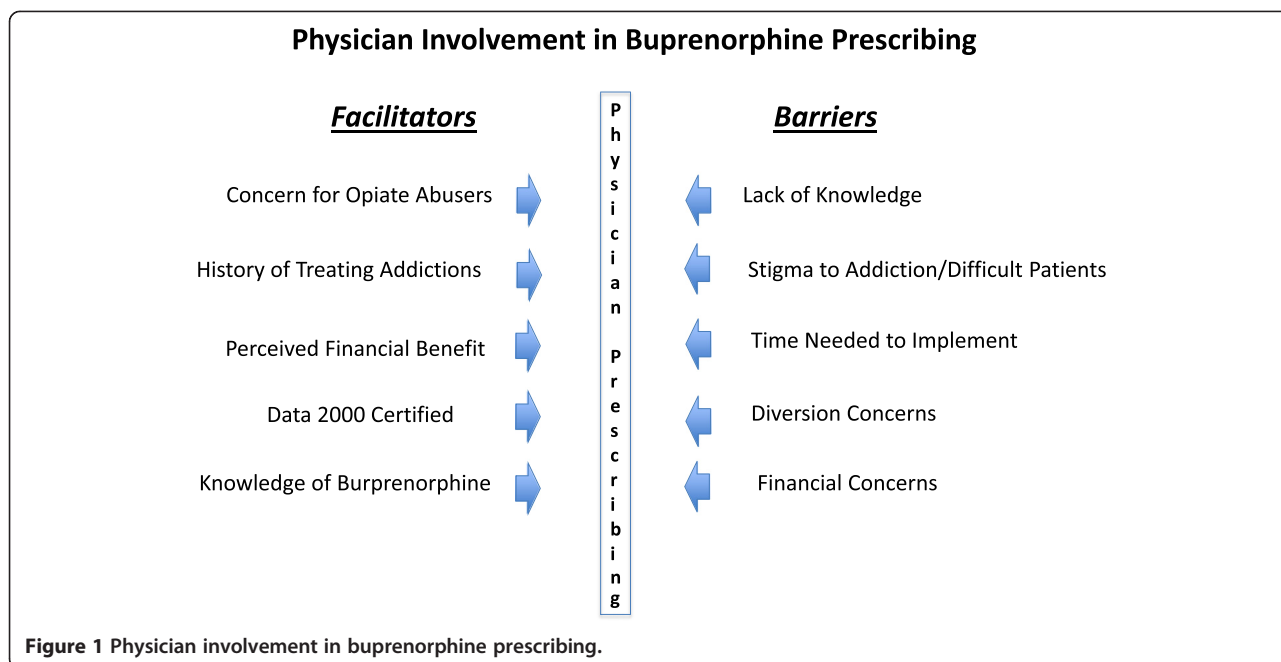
Physician Involvement in Buprenorphine Prescribing

Facilitators

Concern for Opiate Abusers

History of Treating Addictions

Perceived Financial Benefit

Data 2000 Certified

Knowledge of Burprenorphine

Physician Prescribing

Barriers

Lack of Knowledge

Stigma to Addiction/Difficult Patients

Time Needed to Implement

Diversion Concerns

Financial Concerns

Figure 1 Physician involvement in buprenorphine prescribing.